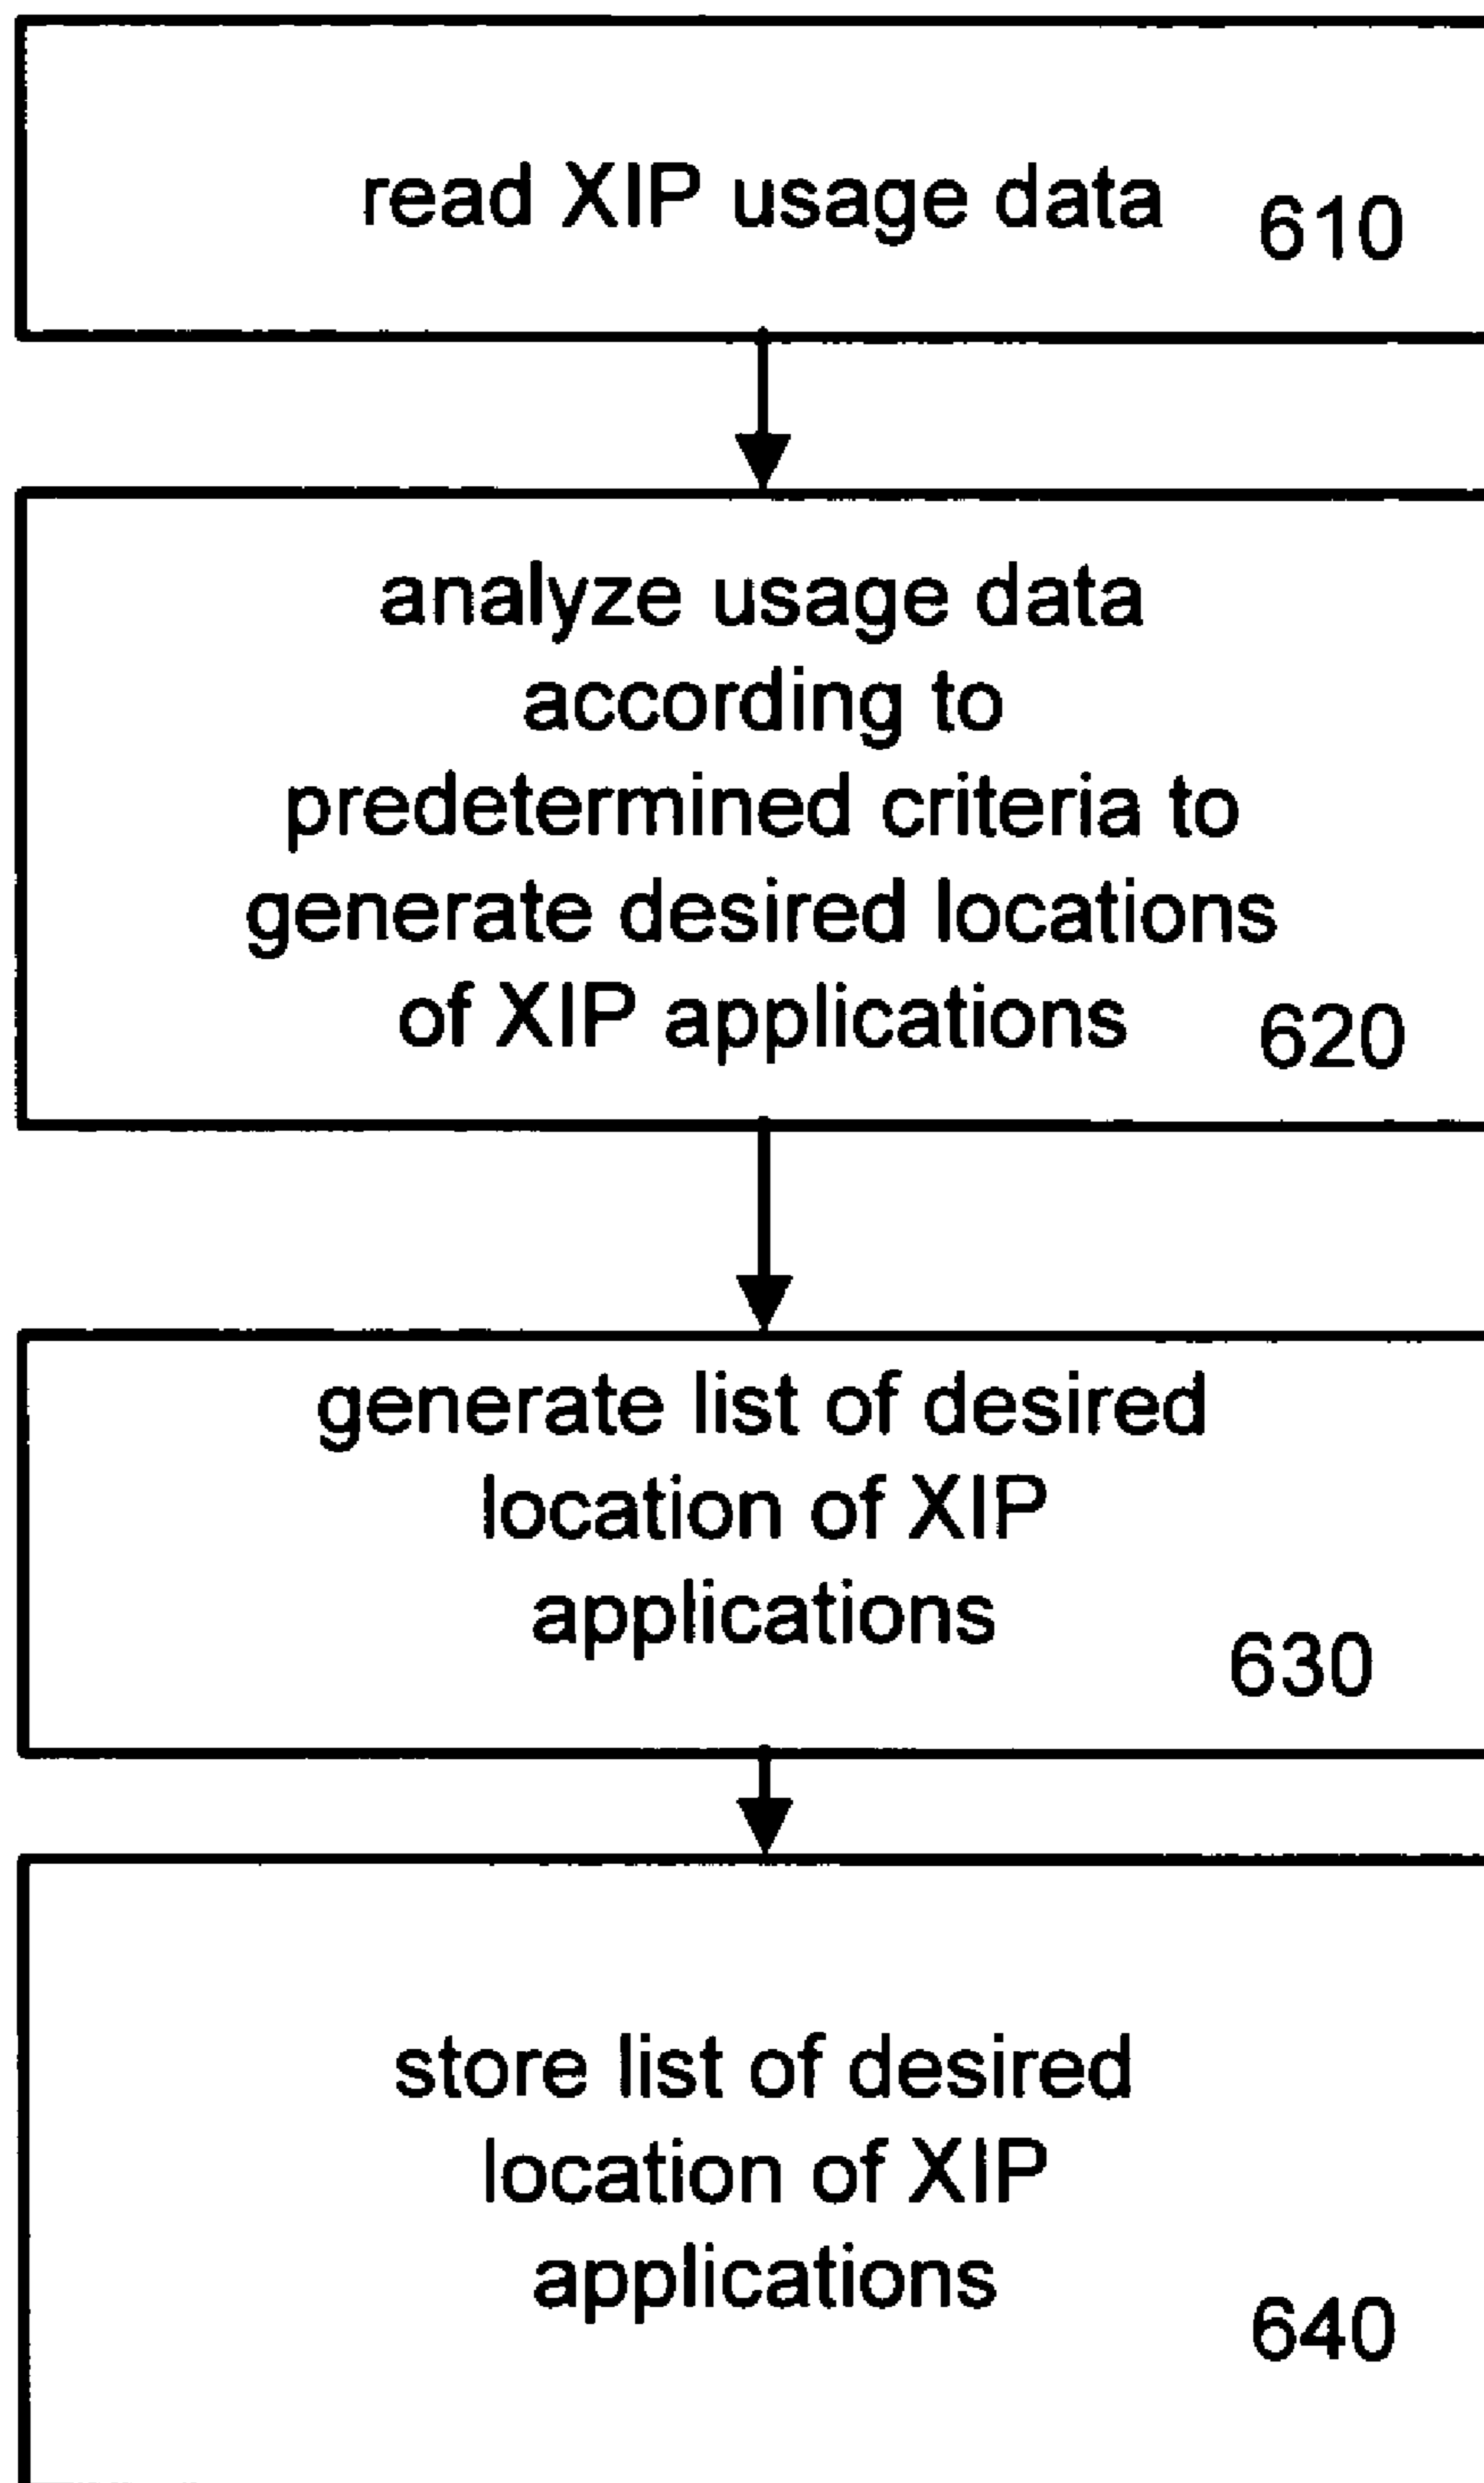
read XIP usage data 610

analyze usage data according to predetermined criteria to generate desired locations of XIP applications 620

generate list of desired location of XIP applications 630

store list of desired location of XIP applications 640